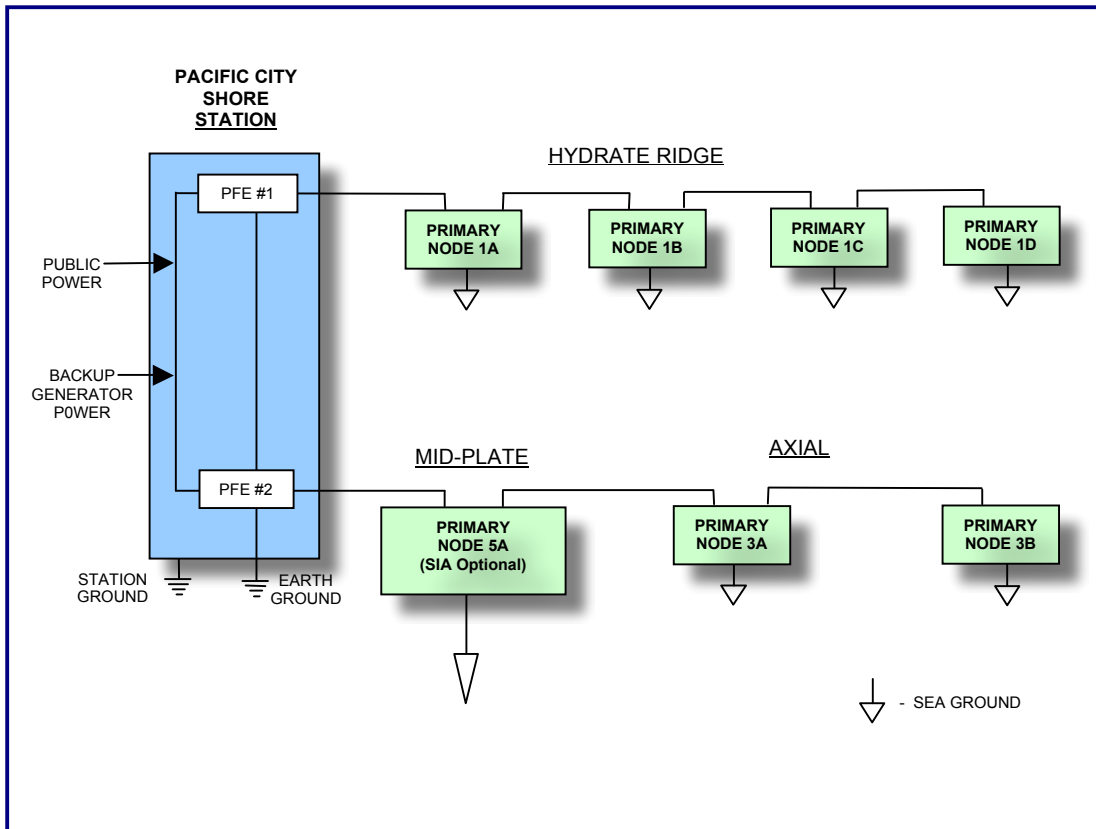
PACIFIC CITY SHORE STATION

HYDRATE RIDGE

PFE #1

PRIMARY NODE 1A

PRIMARY NODE 1B

PRIMARY NODE 1C

PRIMARY NODE 1D

PUBLIC POWER

BACKUP GENERATOR P0WER

MID-PLATE

AXIAL

PFE #2

PRIMARY NODE 5A (SIA Optional)

PRIMARY NODE 3A

PRIMARY NODE 3B

STATION GROUND

EARTH GROUND

- SEA GROUND